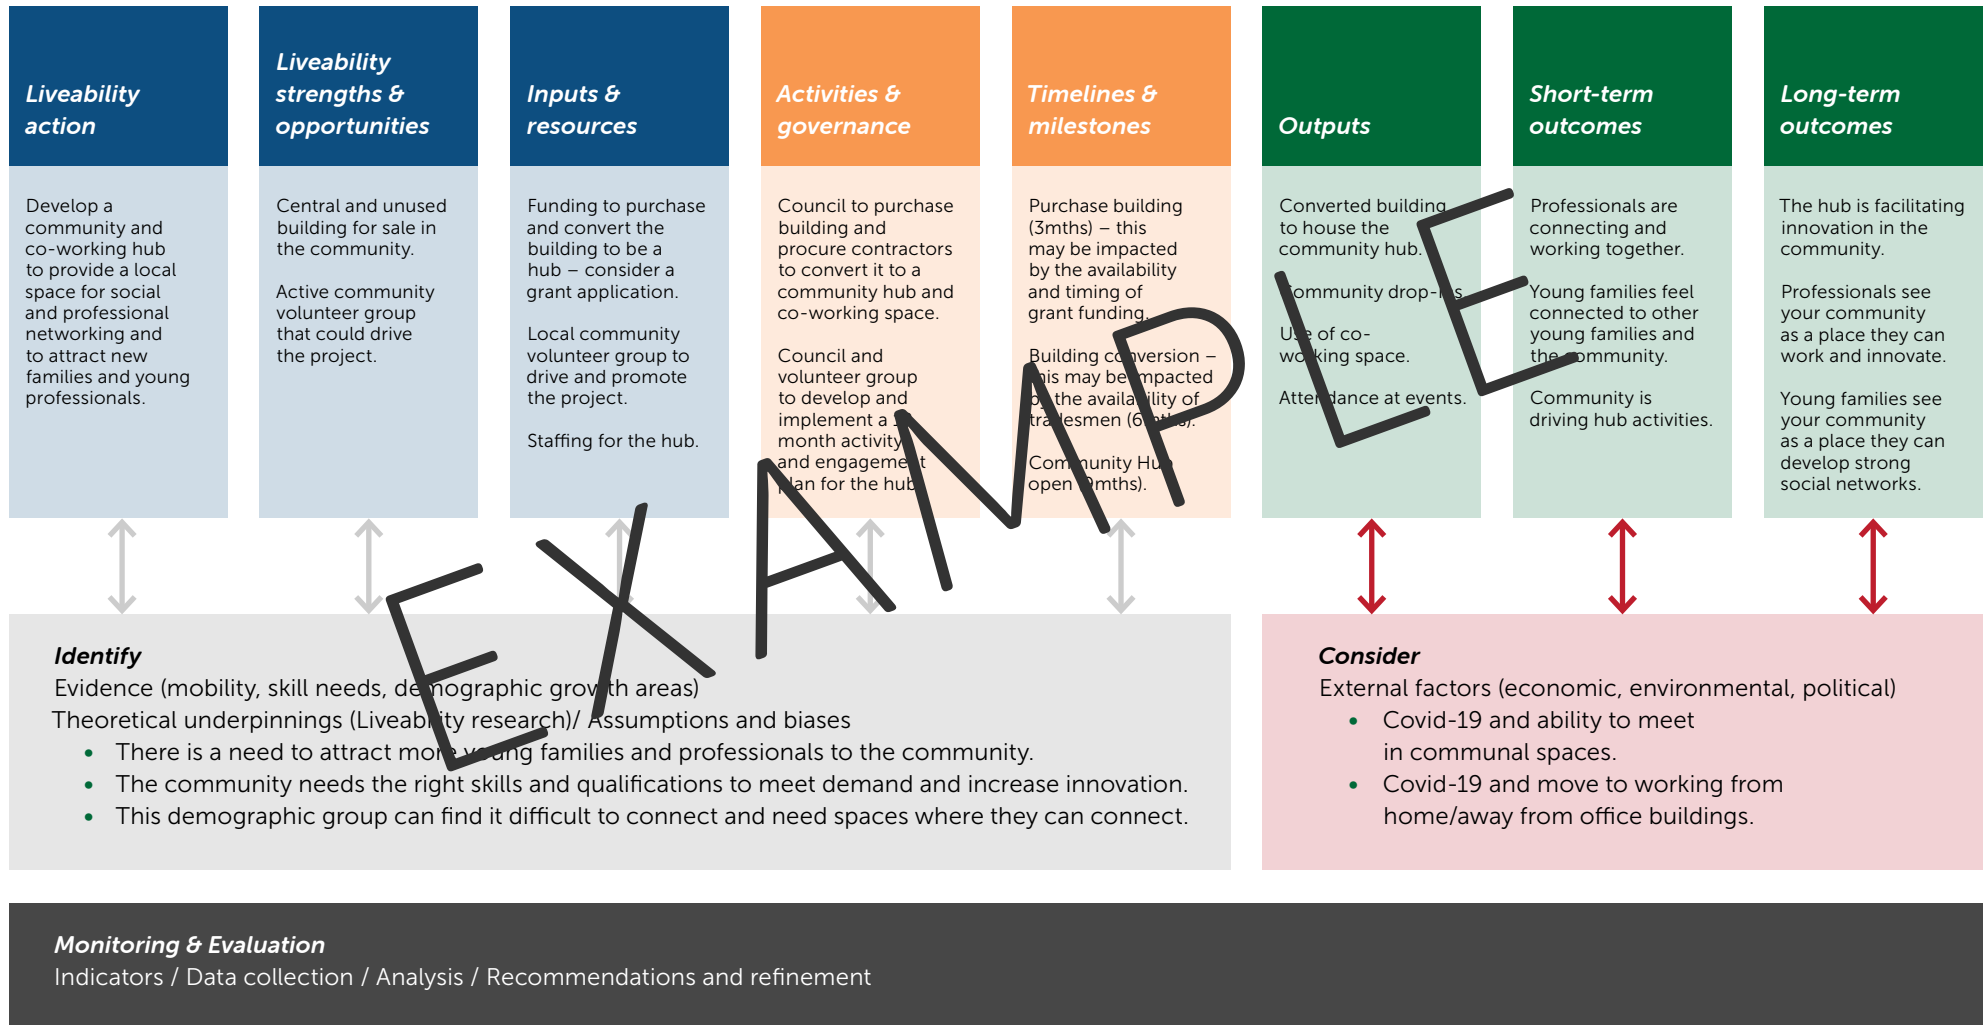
Liveability action

Develop a community and co-working hub to provide a local space for social and professional networking and to attract new families and young professionals.

Liveability strengths & opportunities

Central and unused building for sale in the community.

Active community volunteer group that could drive the project.

Inputs & resources

Funding to purchase and convert the building to be a hub – consider a grant application.

Local community volunteer group to drive and promote the project.

Staffing for the hub.

Activities & governance

Council to purchase building and procure contractors to convert it to a community hub and co-working space.

Council and volunteer group to develop and implement a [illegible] month activity and engageme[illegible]t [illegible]lan for the hub.

Timelines & milestones

Purchase building (3mths) – this may be impacted by the availability and timing of grant funding.

Building co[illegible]version – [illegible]is may be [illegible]mpacted b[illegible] the availa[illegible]ility of tra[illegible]esmen (6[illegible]).

Com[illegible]unity Hu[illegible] open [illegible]mths).

Outputs

Converted building to house the community hub.

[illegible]ommunity drop-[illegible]s

U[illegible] of co-wo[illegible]king space.

Atten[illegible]dance at events.

Short-term outcomes

Professionals are connecting and working together.

Young families feel connected to other young families and the community.

Community is driving hub activities.

Long-term outcomes

The hub is facilitating innovation in the community.

Professionals see your community as a place they can work and innovate.

Young families see your community as a place they can develop strong social networks.

EXAMPLE

Identify
Evidence (mobility, skill needs, de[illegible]mographic grow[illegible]th areas)
Theoretical underpinnings (Liveab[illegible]ity research)/ Assumptions and biases
• There is a need to attract mor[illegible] young families and professionals to the community.
• The community needs the right skills and qualifications to meet demand and increase innovation.
• This demographic group can find it difficult to connect and need spaces where they can connect.

Consider
External factors (economic, environmental, political)
• Covid-19 and ability to meet in communal spaces.
• Covid-19 and move to working from home/away from office buildings.

Monitoring & Evaluation
Indicators / Data collection / Analysis / Recommendations and refinement